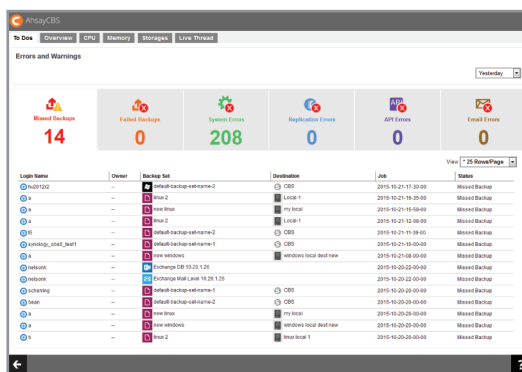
AhsayCBS

To Dos | Overview | CPU | Memory | Storages | Live Thread

Errors and Warnings

Yesterday

Missed Backups
14

Failed Backups
0

System Errors
208

Replication Errors
0

API Errors
0

Email Errors
0

View * 25 Rows/Page

| Login Name | Owner | Backup Set | Destination | Job | Status |
|---|---|---|---|---|---|
| hs2012t2 | -- | default-backup-set-name-2 | CBS | 2015-10-21-17-30-00 | Missed Backup |
| a | -- | linux 2 | Local-1 | 2015-10-21-16-35-00 | Missed Backup |
| a | -- | new linux | my local | 2015-10-21-15-59-00 | Missed Backup |
| a | -- | linux 2 | Local-1 | 2015-10-21-12-08-00 | Missed Backup |
| t6 | -- | default-backup-set-name-2 | CBS | 2015-10-21-11-39-00 | Missed Backup |
| synology_cbs8_test1 | -- | default-backup-set-name-1 | CBS | 2015-10-21-10-00-00 | Missed Backup |
| a | -- | new windows | windows local dest new | 2015-10-21-08-00-00 | Missed Backup |
| nelsonk | -- | Exchange DB 10.20.1.26 | | 2015-10-20-22-00-00 | Missed Backup |
| nelsonk | -- | Exchange Mail Level 10.20.1.25 | | 2015-10-20-22-00-00 | Missed Backup |
| schanlng | -- | default-backup-set-name-1 | CBS | 2015-10-20-20-00-00 | Missed Backup |
| bean | -- | default-backup-set-name-2 | CBS | 2015-10-20-20-00-00 | Missed Backup |
| a | -- | new linux | my local | 2015-10-20-20-00-00 | Missed Backup |
| a | -- | new windows | windows local dest new | 2015-10-20-20-00-00 | Missed Backup |
| b | -- | linux 2 | linux local 1 | 2015-10-20-20-00-00 | Missed Backup |